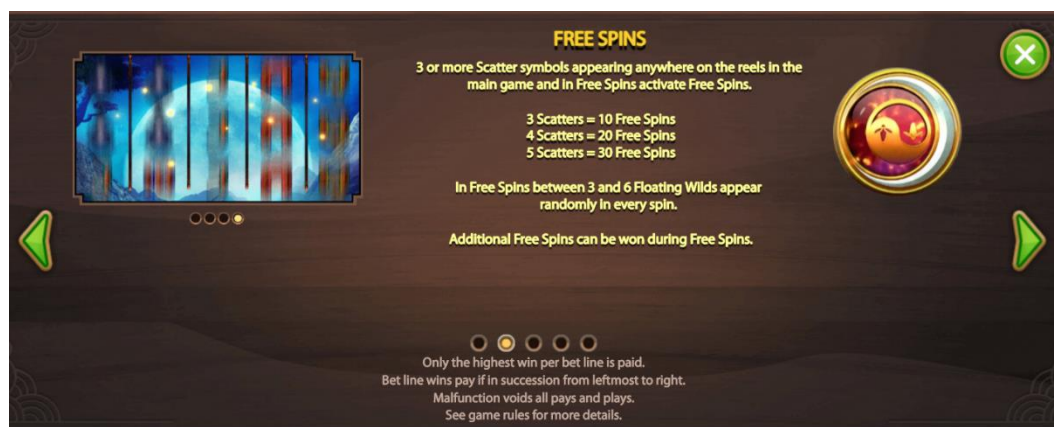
FREE SPINS

3 or more Scatter symbols appearing anywhere on the reels in the main game and in Free Spins activate Free Spins.

3 Scatters = 10 Free Spins
4 Scatters = 20 Free Spins
5 Scatters = 30 Free Spins

In Free Spins between 3 and 6 Floating Wilds appear randomly in every spin.

Additional Free Spins can be won during Free Spins.

Only the highest win per bet line is paid.
Bet line wins pay if in succession from leftmost to right.
Malfunction voids all pays and plays.
See game rules for more details.